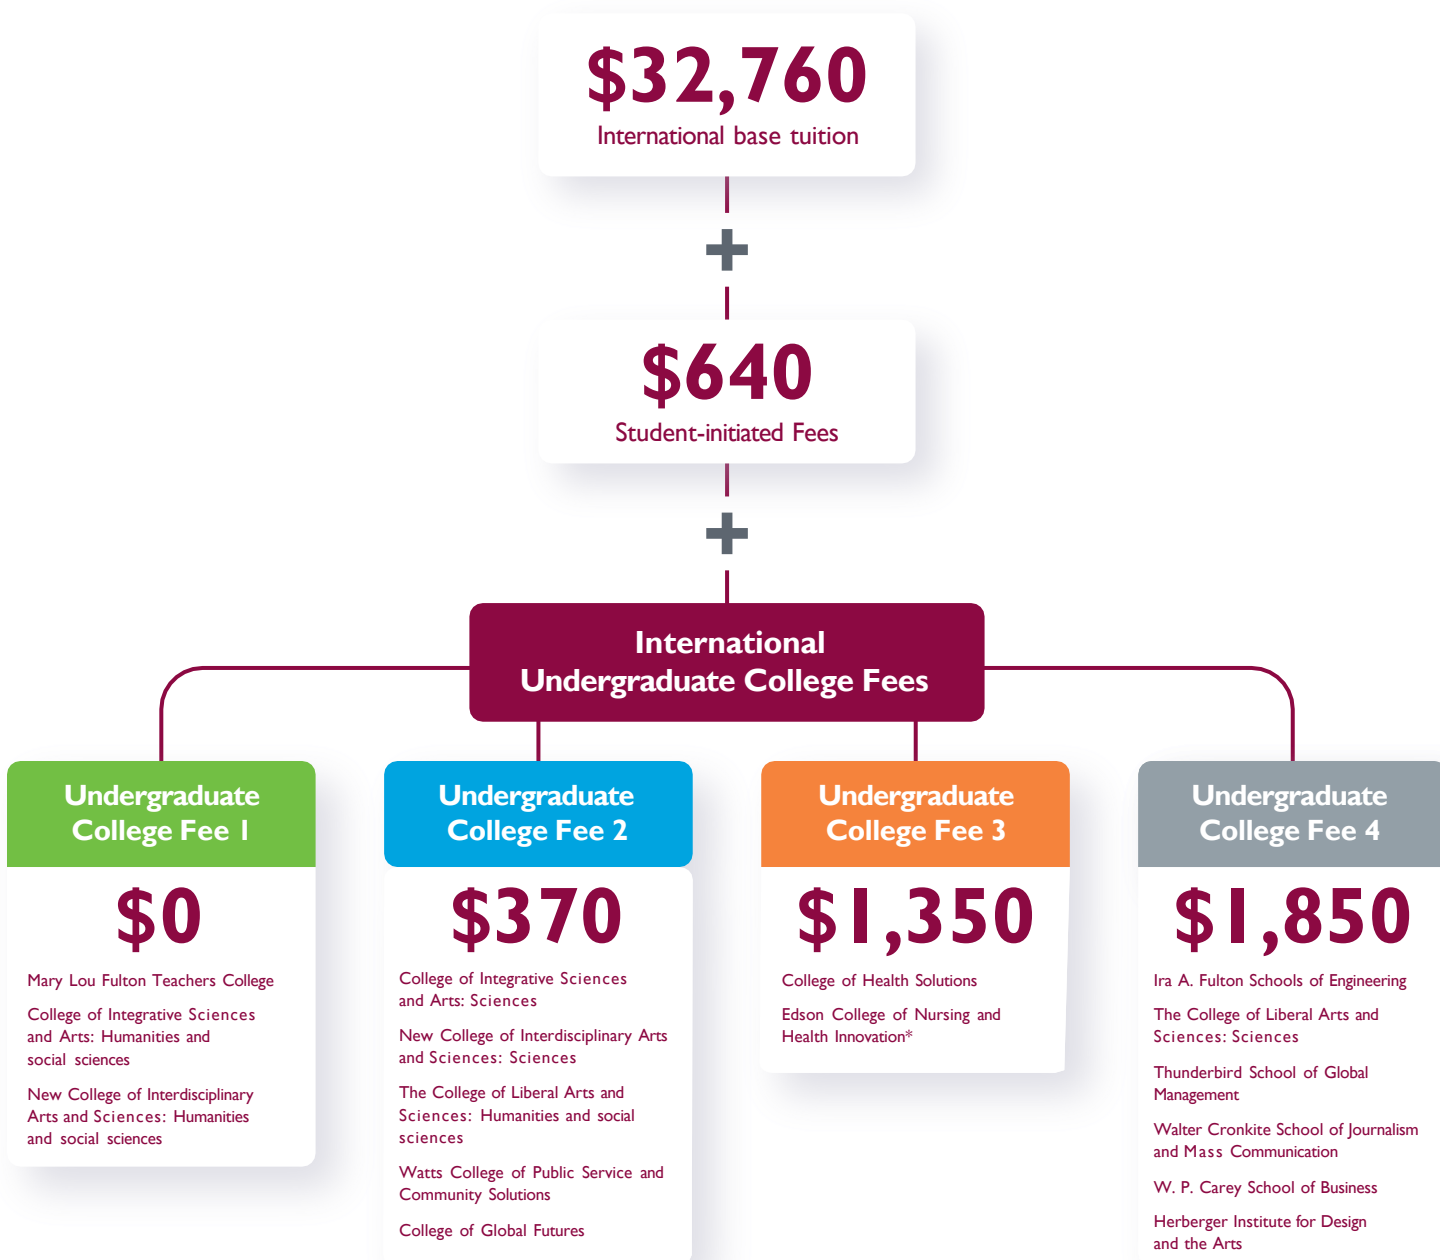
$32,760
International base tuition

+

$640
Student-initiated Fees

+

International Undergraduate College Fees

Undergraduate College Fee 1

$0

Mary Lou Fulton Teachers College

College of Integrative Sciences and Arts: Humanities and social sciences

New College of Interdisciplinary Arts and Sciences: Humanities and social sciences

Undergraduate College Fee 2

$370

College of Integrative Sciences and Arts: Sciences

New College of Interdisciplinary Arts and Sciences: Sciences

The College of Liberal Arts and Sciences: Humanities and social sciences

Watts College of Public Service and Community Solutions

College of Global Futures

Undergraduate College Fee 3

$1,350

College of Health Solutions

Edson College of Nursing and Health Innovation*

Undergraduate College Fee 4

$1,850

Ira A. Fulton Schools of Engineering

The College of Liberal Arts and Sciences: Sciences

Thunderbird School of Global Management

Walter Cronkite School of Journalism and Mass Communication

W. P. Carey School of Business

Herberger Institute for Design and the Arts